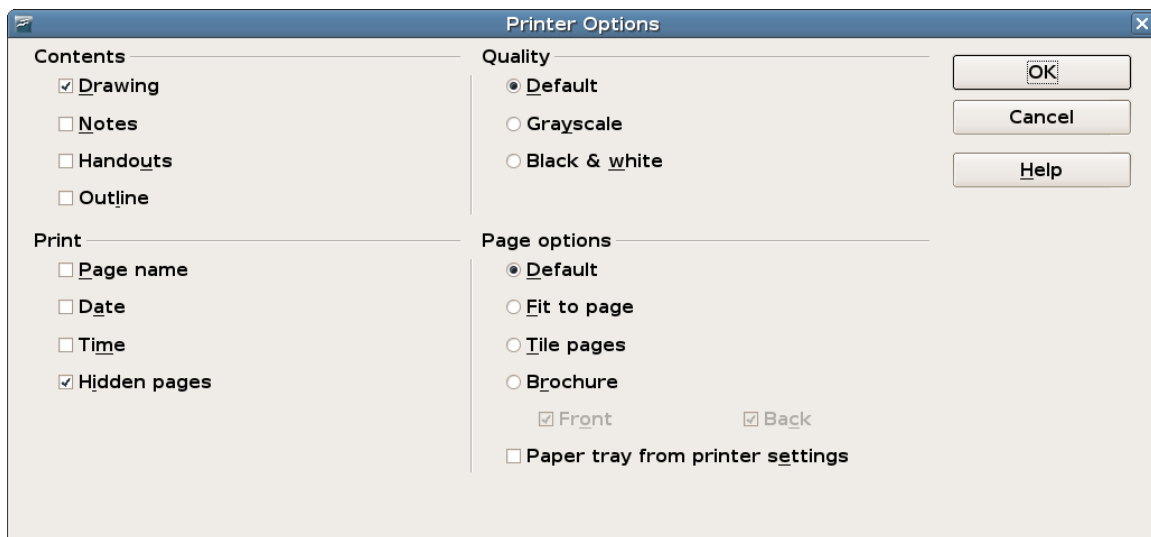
Printer Options

Contents
Drawing
Notes
Handouts
Outline

Quality
Default
Grayscale
Black & white

OK
Cancel
Help

Print
Page name
Date
Time
Hidden pages

Page options
Default
Fit to page
Tile pages
Brochure
Front
Back
Paper tray from printer settings